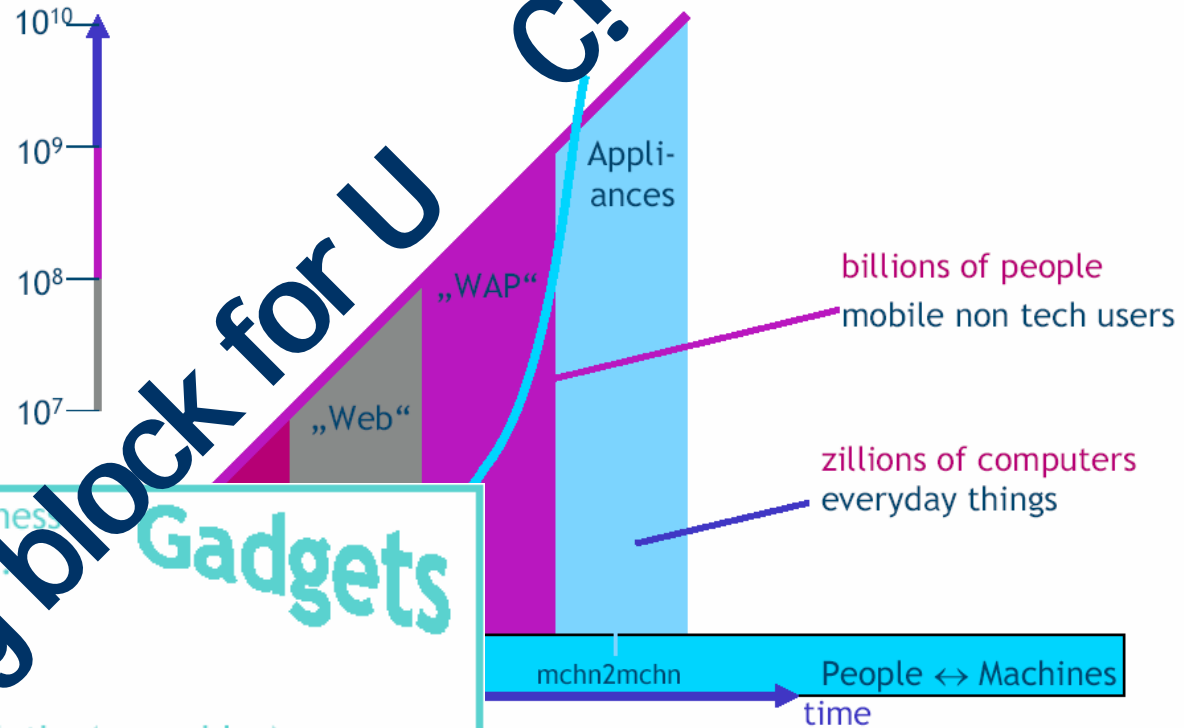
$10^{10}$
$10^9$
$10^8$
$10^7$

g block for U C!

Appli-ances

„WAP“

„Web“

billions of people
mobile non tech users

zillions of computers
everyday things

ness

Gadgets

mchn2mchn

People $\leftrightarrow$ Machines

time